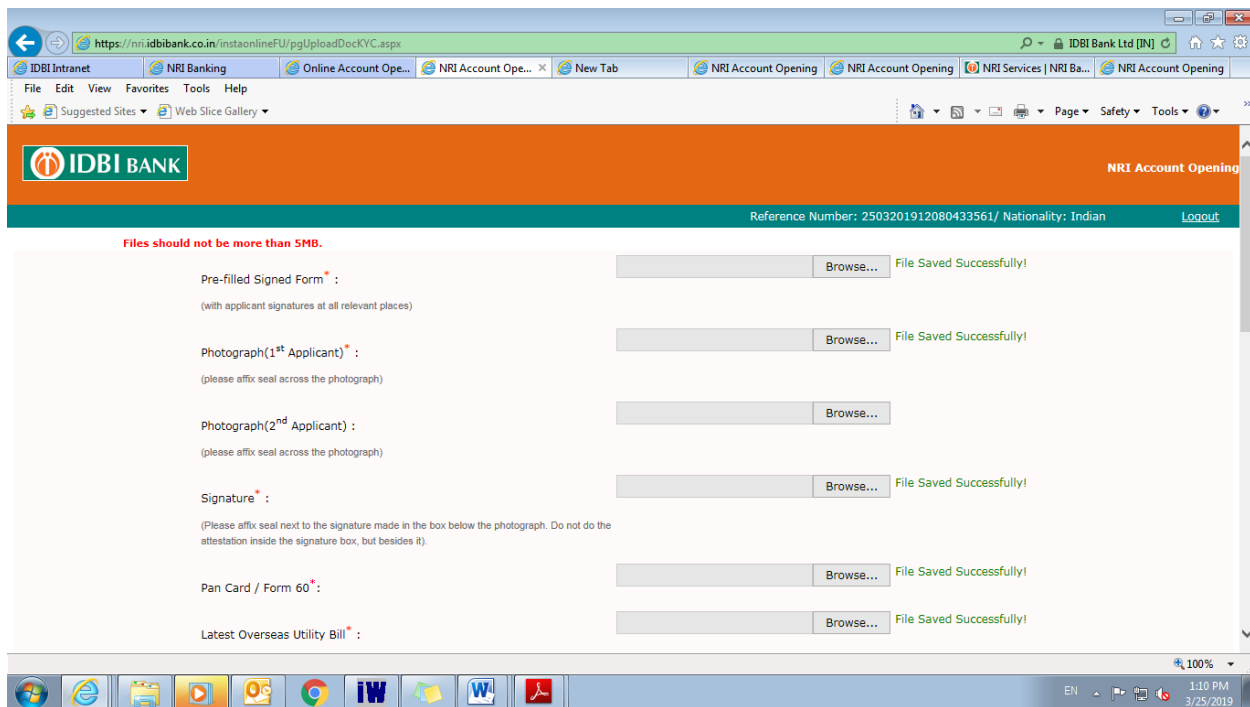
https://nri.idbibank.co.in/instaonlineFU/pgUploadDocKYC.aspx

IDBI Bank Ltd [IN]

IDBI Intranet | NRI Banking | Online Account Ope... | NRI Account Ope... | New Tab | NRI Account Opening | NRI Account Opening | NRI Services | NRI Ba... | NRI Account Opening

File Edit View Favorites Tools Help

Suggested Sites ▾ Web Slice Gallery ▾

Page ▾ Safety ▾ Tools ▾

IDBI BANK

NRI Account Opening

Reference Number: 2503201912080433561/ Nationality: Indian Logout

Files should not be more than 5MB.

Pre-filled Signed Form* :
(with applicant signatures at all relevant places)
Browse... File Saved Successfully!

Photograph(1$^{st}$ Applicant)* :
(please affix seal across the photograph)
Browse... File Saved Successfully!

Photograph(2$^{nd}$ Applicant) :
(please affix seal across the photograph)
Browse...

Signature* :
(Please affix seal next to the signature made in the box below the photograph. Do not do the attestation inside the signature box, but besides it).
Browse... File Saved Successfully!

Pan Card / Form 60*:
Browse... File Saved Successfully!

Latest Overseas Utility Bill* :
Browse... File Saved Successfully!

100%

EN 1:10 PM 3/25/2019